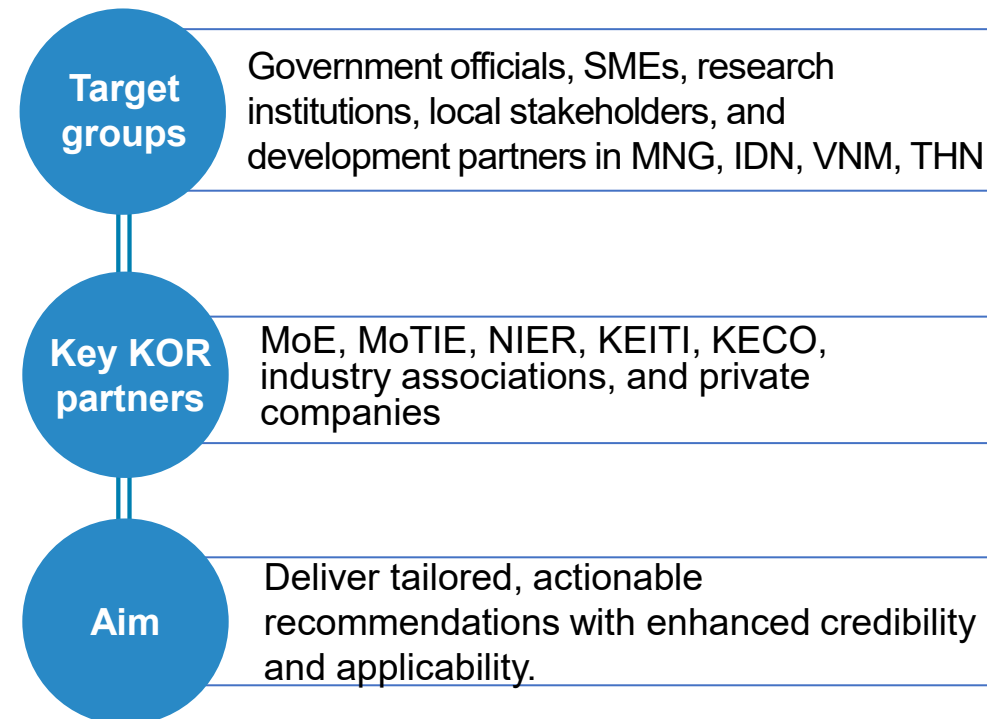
Target groups

Government officials, SMEs, research institutions, local stakeholders, and development partners in MNG, IDN, VNM, THN

Key KOR partners

MoE, MoTIE, NIER, KEITI, KECO, industry associations, and private companies

Aim

Deliver tailored, actionable recommendations with enhanced credibility and applicability.